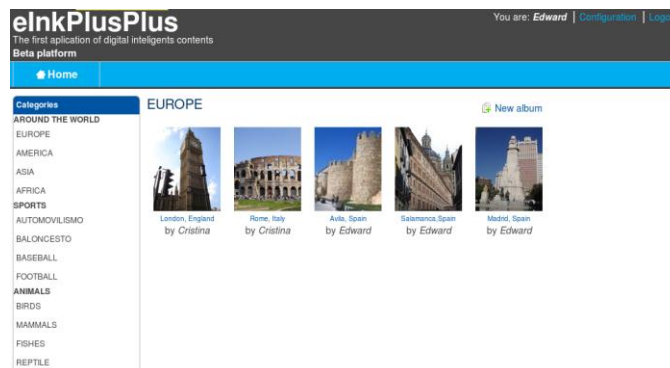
eInkPlusPlus
The first aplication of digital inteligents contents
Beta platform

You are: Edward | Configuration | Logo

Home

Categories
AROUND THE WORLD
EUROPE
AMERICA
ASIA
AFRICA
SPORTS
AUTOMOVILISMO
BALONCESTO
BASEBALL
FOOTBALL
ANIMALS
BIRDS
MAMMALS
FISHES
REPTILE

EUROPE

New album

London, England
by Cristina

Rome, Italy
by Cristina

Avila, Spain
by Edward

Salamanca,Spain
by Edward

Madrid, Spain
by Edward